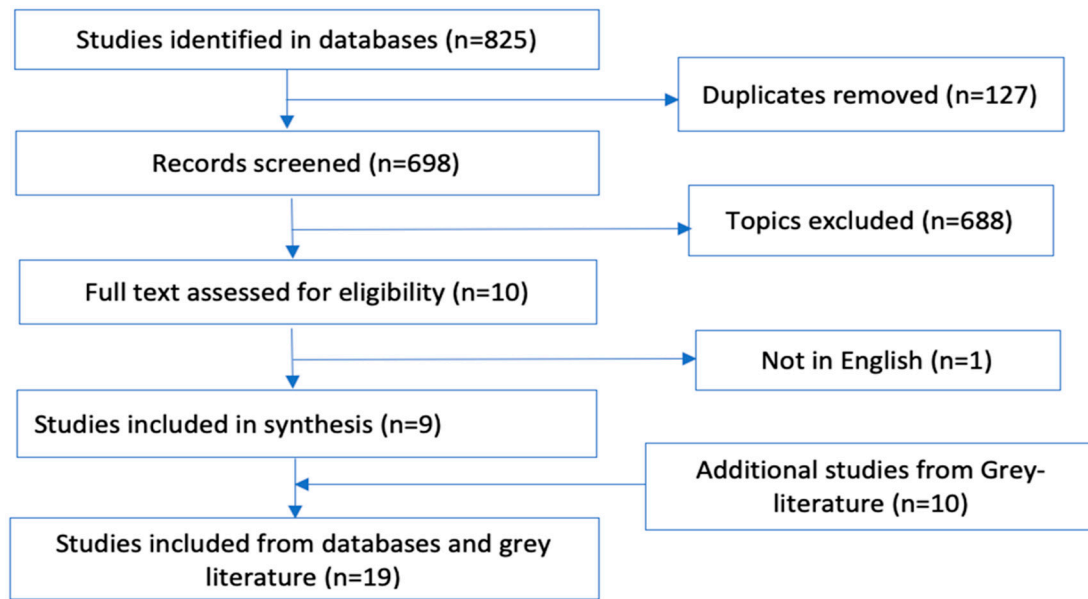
Studies identified in databases (n=825)

Duplicates removed (n=127)

Records screened (n=698)

Topics excluded (n=688)

Full text assessed for eligibility (n=10)

Not in English (n=1)

Studies included in synthesis (n=9)

Additional studies from Grey-literature (n=10)

Studies included from databases and grey literature (n=19)